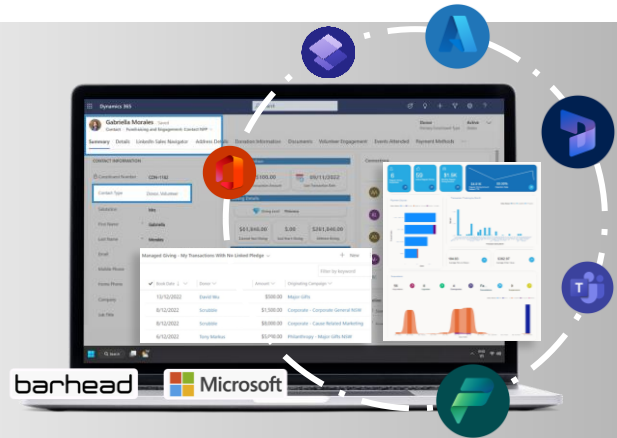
Dynamics 365

Gabriella Morales · Saved
Contact · Fundraising and Engagement: Contact NPP

Summary Details LinkedIn Sales Navigator Address Details Donation Information Documents Volunteer Engagement Events Attended Payment Methods

CONTACT INFORMATION

Constituent Number CON-1183

Contact Type Donor; Volunteer

Salutation Mrs

First Name Gabriella

Last Name Morales

Email

Mobile Phone

Home Phone

Company

Job Title

$100.00

09/11/2022

$61,846.00

$.00

$261,846.00

Connections

Managed Giving - My Transactions With No Linked Pledge

+ New

Filter by keyword

| Book Date | Donor | Amount | Originating Campaign |
|---|---|---|---|
| 12/12/2022 | David Wu | $1,200.00 | Major Gifts |
| 8/12/2022 | Ecuablin | $1,500.00 | Corporate - Corporate General NOW |
| 8/12/2022 | Ecuablin | $8,000.00 | Corporate - Cause Related Marketing |
| 8/12/2022 | Tony Markus | $5,798.00 | Philanthropy - Major Gifts NOW |

barhead

Microsoft